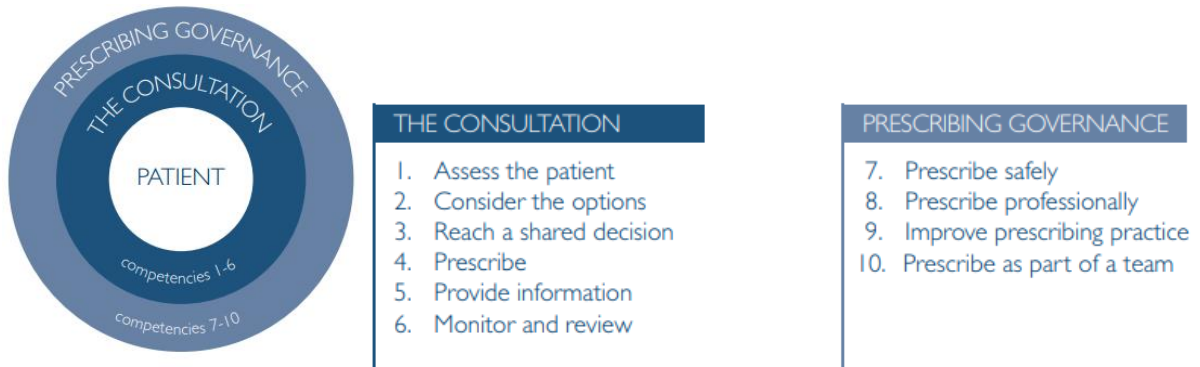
PRESCRIBING GOVERNANCE

THE CONSULTATION

PATIENT

competencies 1-6

competencies 7-10

THE CONSULTATION

1. Assess the patient
2. Consider the options
3. Reach a shared decision
4. Prescribe
5. Provide information
6. Monitor and review

PRESCRIBING GOVERNANCE

7. Prescribe safely
8. Prescribe professionally
9. Improve prescribing practice
10. Prescribe as part of a team